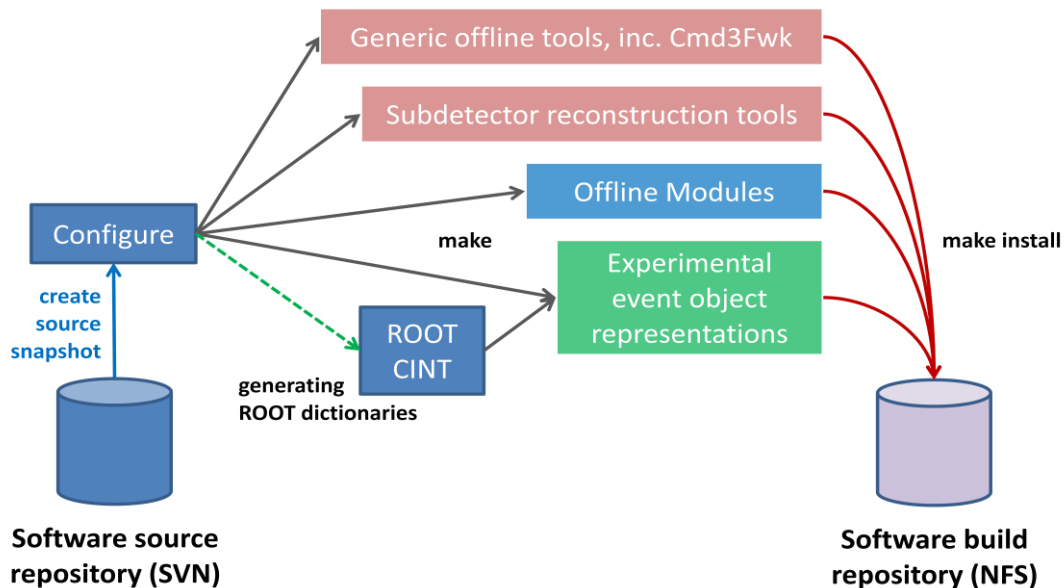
Generic offline tools, inc. Cmd3Fwk

Subdetector reconstruction tools

Offline Modules

Configure

make

make install

Experimental event object representations

create source snapshot

ROOT CINT

generating ROOT dictionaries

Software source repository (SVN)

Software build repository (NFS)